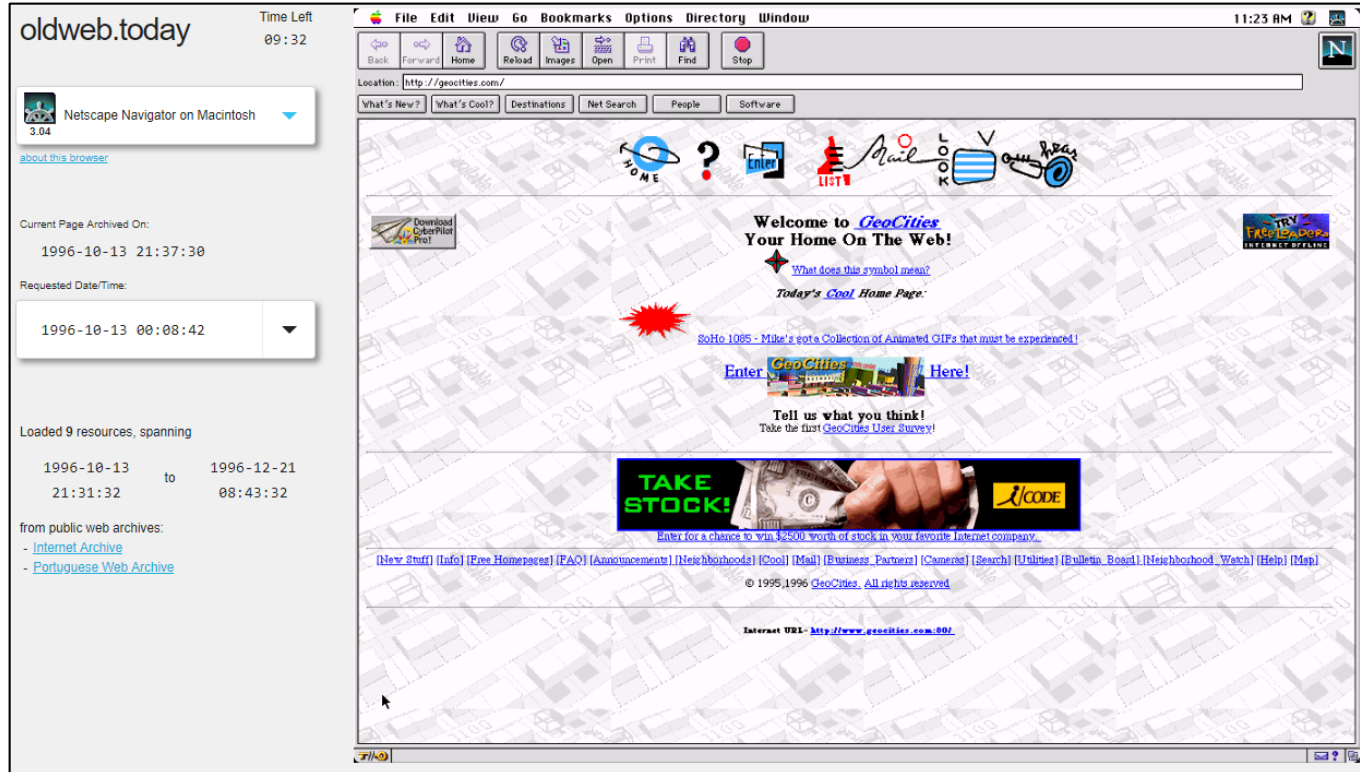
oldweb.today

Time Left
09:32

3.04
Netscape Navigator on Macintosh

about this browser

Current Page Archived On:
1996-10-13 21:37:30

Requested Date/Time:
1996-10-13 00:08:42

Loaded 9 resources, spanning
1996-10-13 21:31:32 to 1996-12-21 08:43:32

from public web archives:
- Internet Archive
- Portuguese Web Archive

File Edit View Go Bookmarks Options Directory Window
11:23 AM

Back Forward Home Reload Images Open Print Find Stop

Location: http://geocities.com/

What's New? What's Cool? Destinations Net Search People Software

HOME ? Enter LIST Mail LOOK

Download CyberPilot Pro!

Welcome to GeoCities
Your Home On The Web!

What does this symbol mean?

Today's Cool Home Page:

TRY FreeLoader INTERNET OFFLINE

SoHo 1085 - Mike's got a Collection of Animated GIFs that must be experienced!

Enter GeoCities Here!

Tell us what you think!
Take the first GeoCities User Survey!

TAKE STOCK! i/CODE

Enter for a chance to win $2500 worth of stock in your favorite Internet company.

[New Stuff] [Info] [Free Homepages] [FAQ] [Announcements] [Neighborhoods] [Cool] [Mail] [Business Partners] [Cameras] [Search] [Utilities] [Bulletin Board] [Neighborhood Watch] [Help] [Map]

© 1995,1996 GeoCities. All rights reserved

Internet URL: http://www.geocities.com:80/